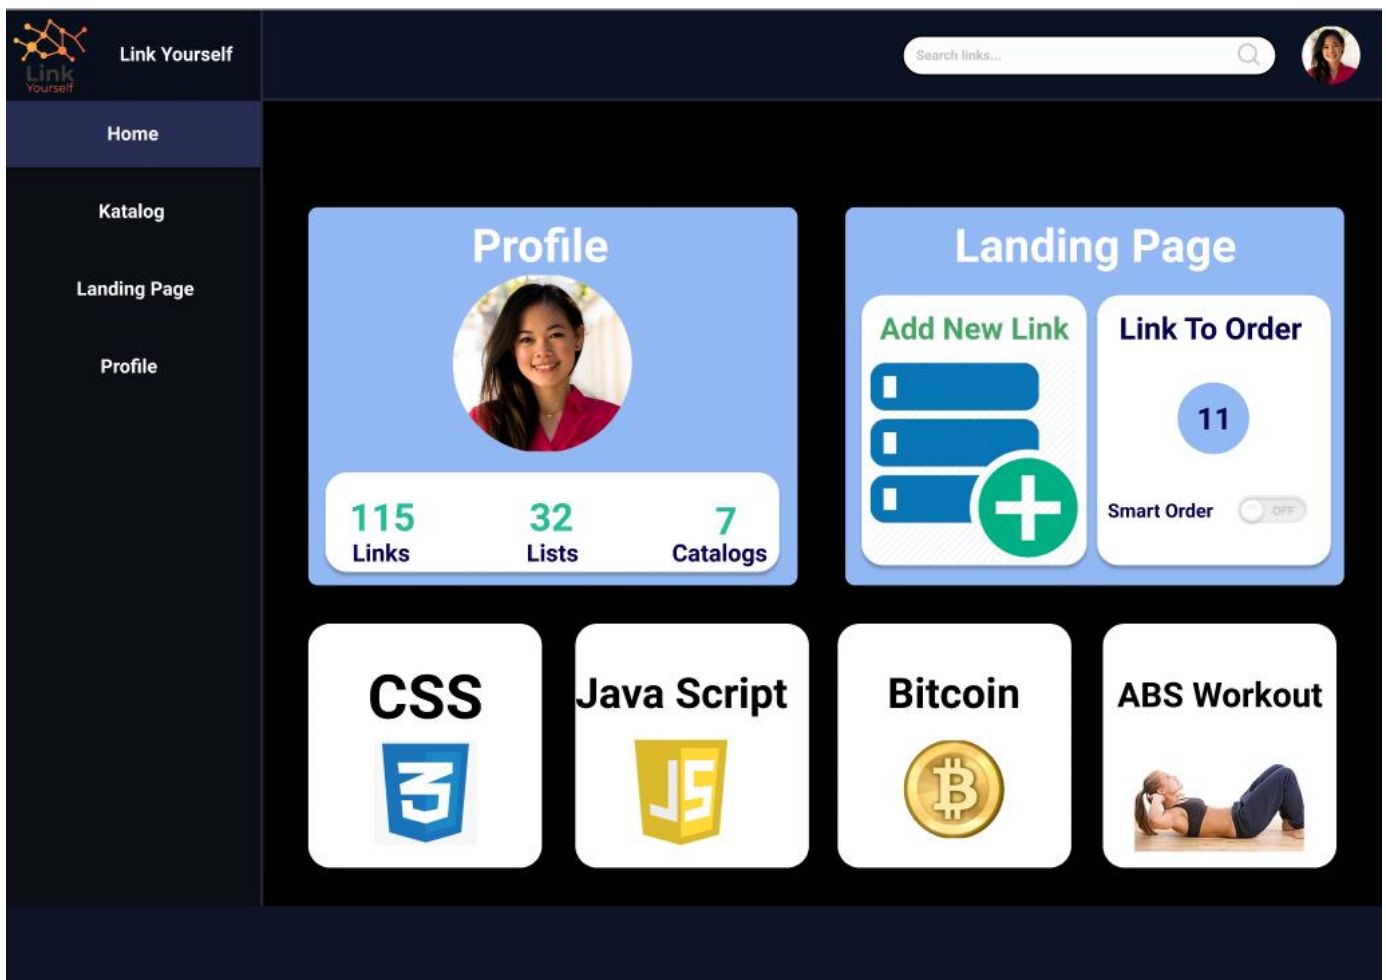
Link Yourself

Link Yourself

Search links...

Home

Katalog

Landing Page

Profile

Profile

115 Links

32 Lists

7 Catalogs

Landing Page

Add New Link

Link To Order

11

Smart Order OFF

CSS

3

Java Script

JS

Bitcoin

ABS Workout